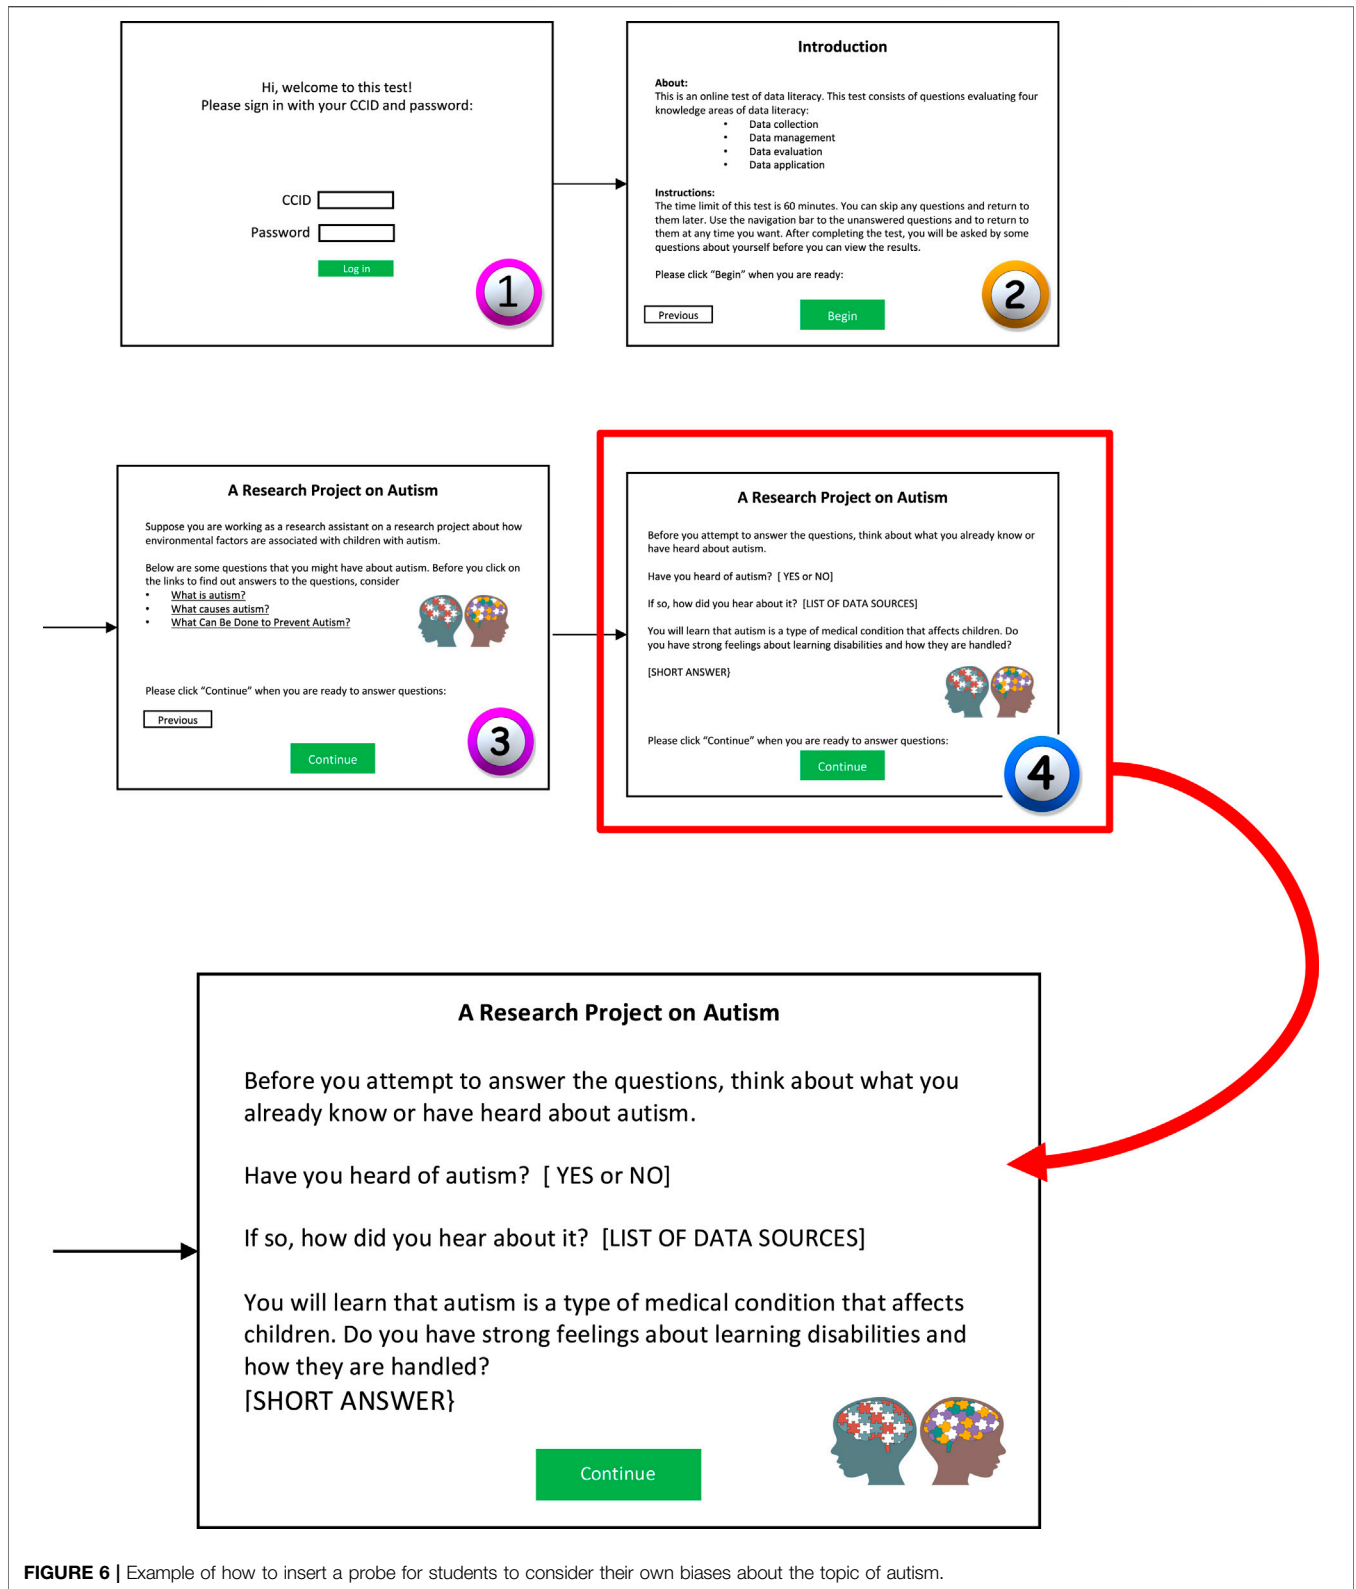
Hi, welcome to this test!
Please sign in with your CCID and password:

CCID

Password

Log in

1

Introduction

About:
This is an online test of data literacy. This test consists of questions evaluating four knowledge areas of data literacy:
• Data collection
• Data management
• Data evaluation
• Data application

Instructions:
The time limit of this test is 60 minutes. You can skip any questions and return to them later. Use the navigation bar to the unanswered questions and to return to them at any time you want. After completing the test, you will be asked by some questions about yourself before you can view the results.

Please click "Begin" when you are ready:

Previous

Begin

2

A Research Project on Autism

Suppose you are working as a research assistant on a research project about how environmental factors are associated with children with autism.

Below are some questions that you might have about autism. Before you click on the links to find out answers to the questions, consider
• What is autism?
• What causes autism?
• What Can Be Done to Prevent Autism?

Please click "Continue" when you are ready to answer questions:

Previous

Continue

3

A Research Project on Autism

Before you attempt to answer the questions, think about what you already know or have heard about autism.

Have you heard of autism? [ YES or NO]

If so, how did you hear about it? [LIST OF DATA SOURCES]

You will learn that autism is a type of medical condition that affects children. Do you have strong feelings about learning disabilities and how they are handled?

[SHORT ANSWER}

Please click "Continue" when you are ready to answer questions:

Continue

4

A Research Project on Autism

Before you attempt to answer the questions, think about what you already know or have heard about autism.

Have you heard of autism? [ YES or NO]

If so, how did you hear about it? [LIST OF DATA SOURCES]

You will learn that autism is a type of medical condition that affects children. Do you have strong feelings about learning disabilities and how they are handled?
[SHORT ANSWER}

Continue

FIGURE 6 | Example of how to insert a probe for students to consider their own biases about the topic of autism.